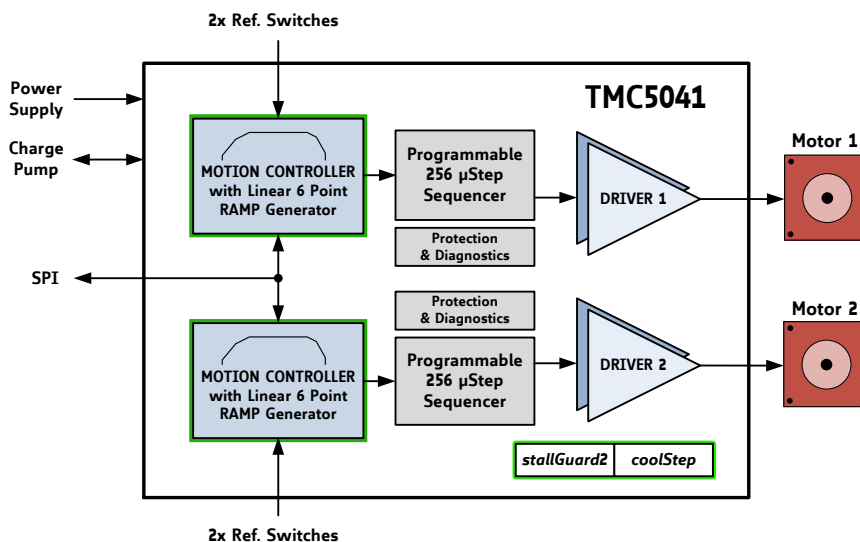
2x Ref. Switches

Power Supply

Charge Pump

SPI

TMC5041

MOTION CONTROLLER with Linear 6 Point RAMP Generator

Programmable 256 µStep Sequencer

DRIVER 1

Motor 1

Protection & Diagnostics

Protection & Diagnostics

MOTION CONTROLLER with Linear 6 Point RAMP Generator

Programmable 256 µStep Sequencer

DRIVER 2

Motor 2

stallGuard2

coolStep

2x Ref. Switches